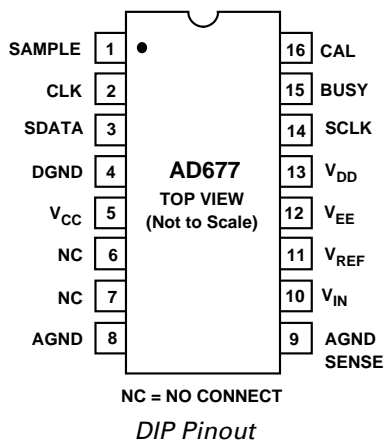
SAMPLE 1
CLK 2
SDATA 3
DGND 4
$V_{CC}$ 5
NC 6
NC 7
AGND 8

AD677
TOP VIEW
(Not to Scale)

16 CAL
15 BUSY
14 SCLK
13 $V_{DD}$
12 $V_{EE}$
11 $V_{REF}$
10 $V_{IN}$
9 AGND SENSE

NC = NO CONNECT

DIP Pinout